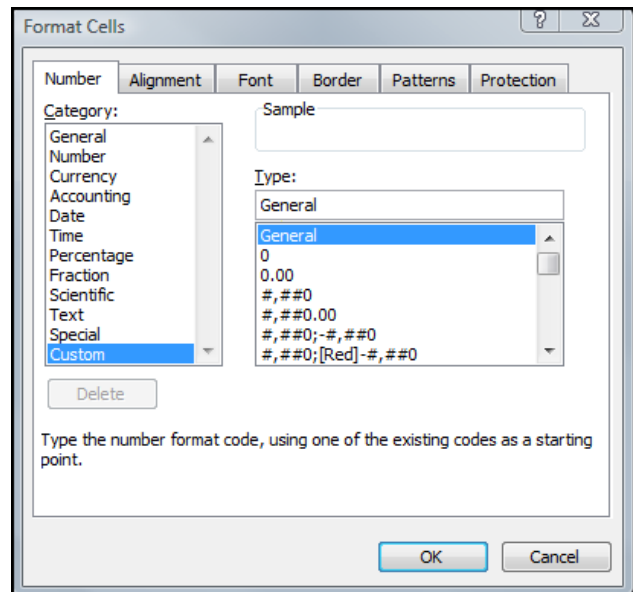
Format Cells

?

Number

Alignment

Font

Border

Patterns

Protection

Category:

General
Number
Currency
Accounting
Date
Time
Percentage
Fraction
Scientific
Text
Special
Custom

Sample

Type:

General

General
0
0.00
#,##0
#,##0.00
#,##0;-#,##0
#,##0;[Red]-#,##0

Delete

Type the number format code, using one of the existing codes as a starting point.

OK

Cancel